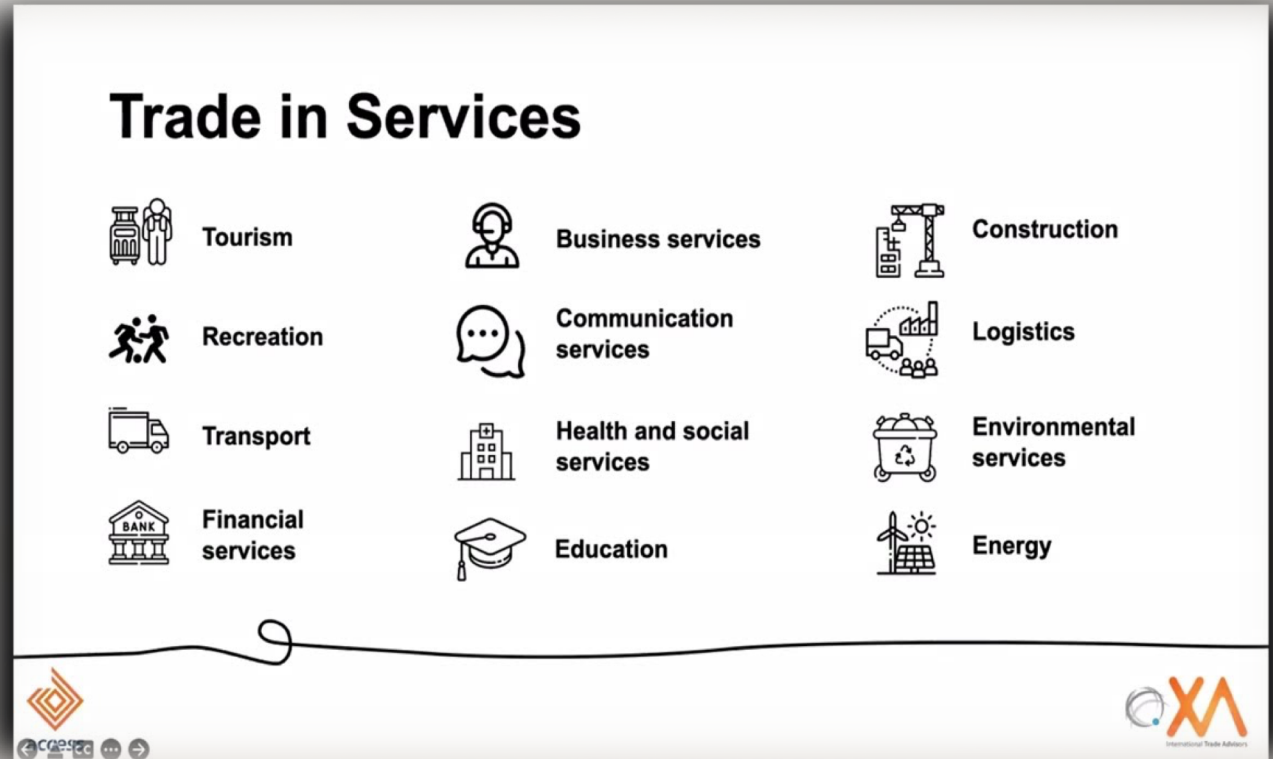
Trade in Services

Tourism

Recreation

Transport

BANK

Financial services

Business services

Communication services

Health and social services

Education

Construction

Logistics

Environmental services

Energy

access

XA
International Trade Advisors